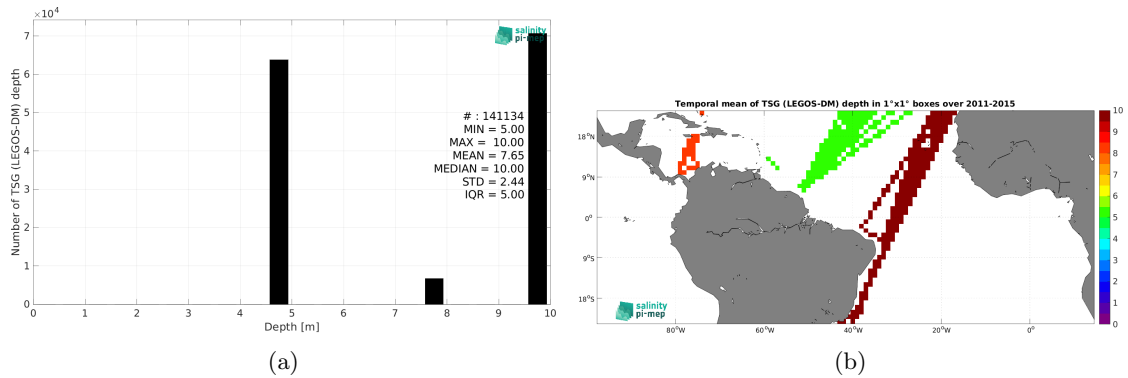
$\times 10^4$

7
6
5
4
3
2
1
0

Number of TSG (LEGOS-DM) depth

salinity pi-mep

# : 141134
MIN = 5.00
MAX = 10.00
MEAN = 7.65
MEDIAN = 10.00
STD = 2.44
IQR = 5.00

0 1 2 3 4 5 6 7 8 9 10

Depth [m]

(a)

Temporal mean of TSG (LEGOS-DM) depth in 1°x1° boxes over 2011-2015

18°N
9°N
0°
9°S
18°S

80°W 60°W 40°W 20°W 0°

salinity pi-mep

10
9
8
7
6
5
4
3
2
1
0

(b)